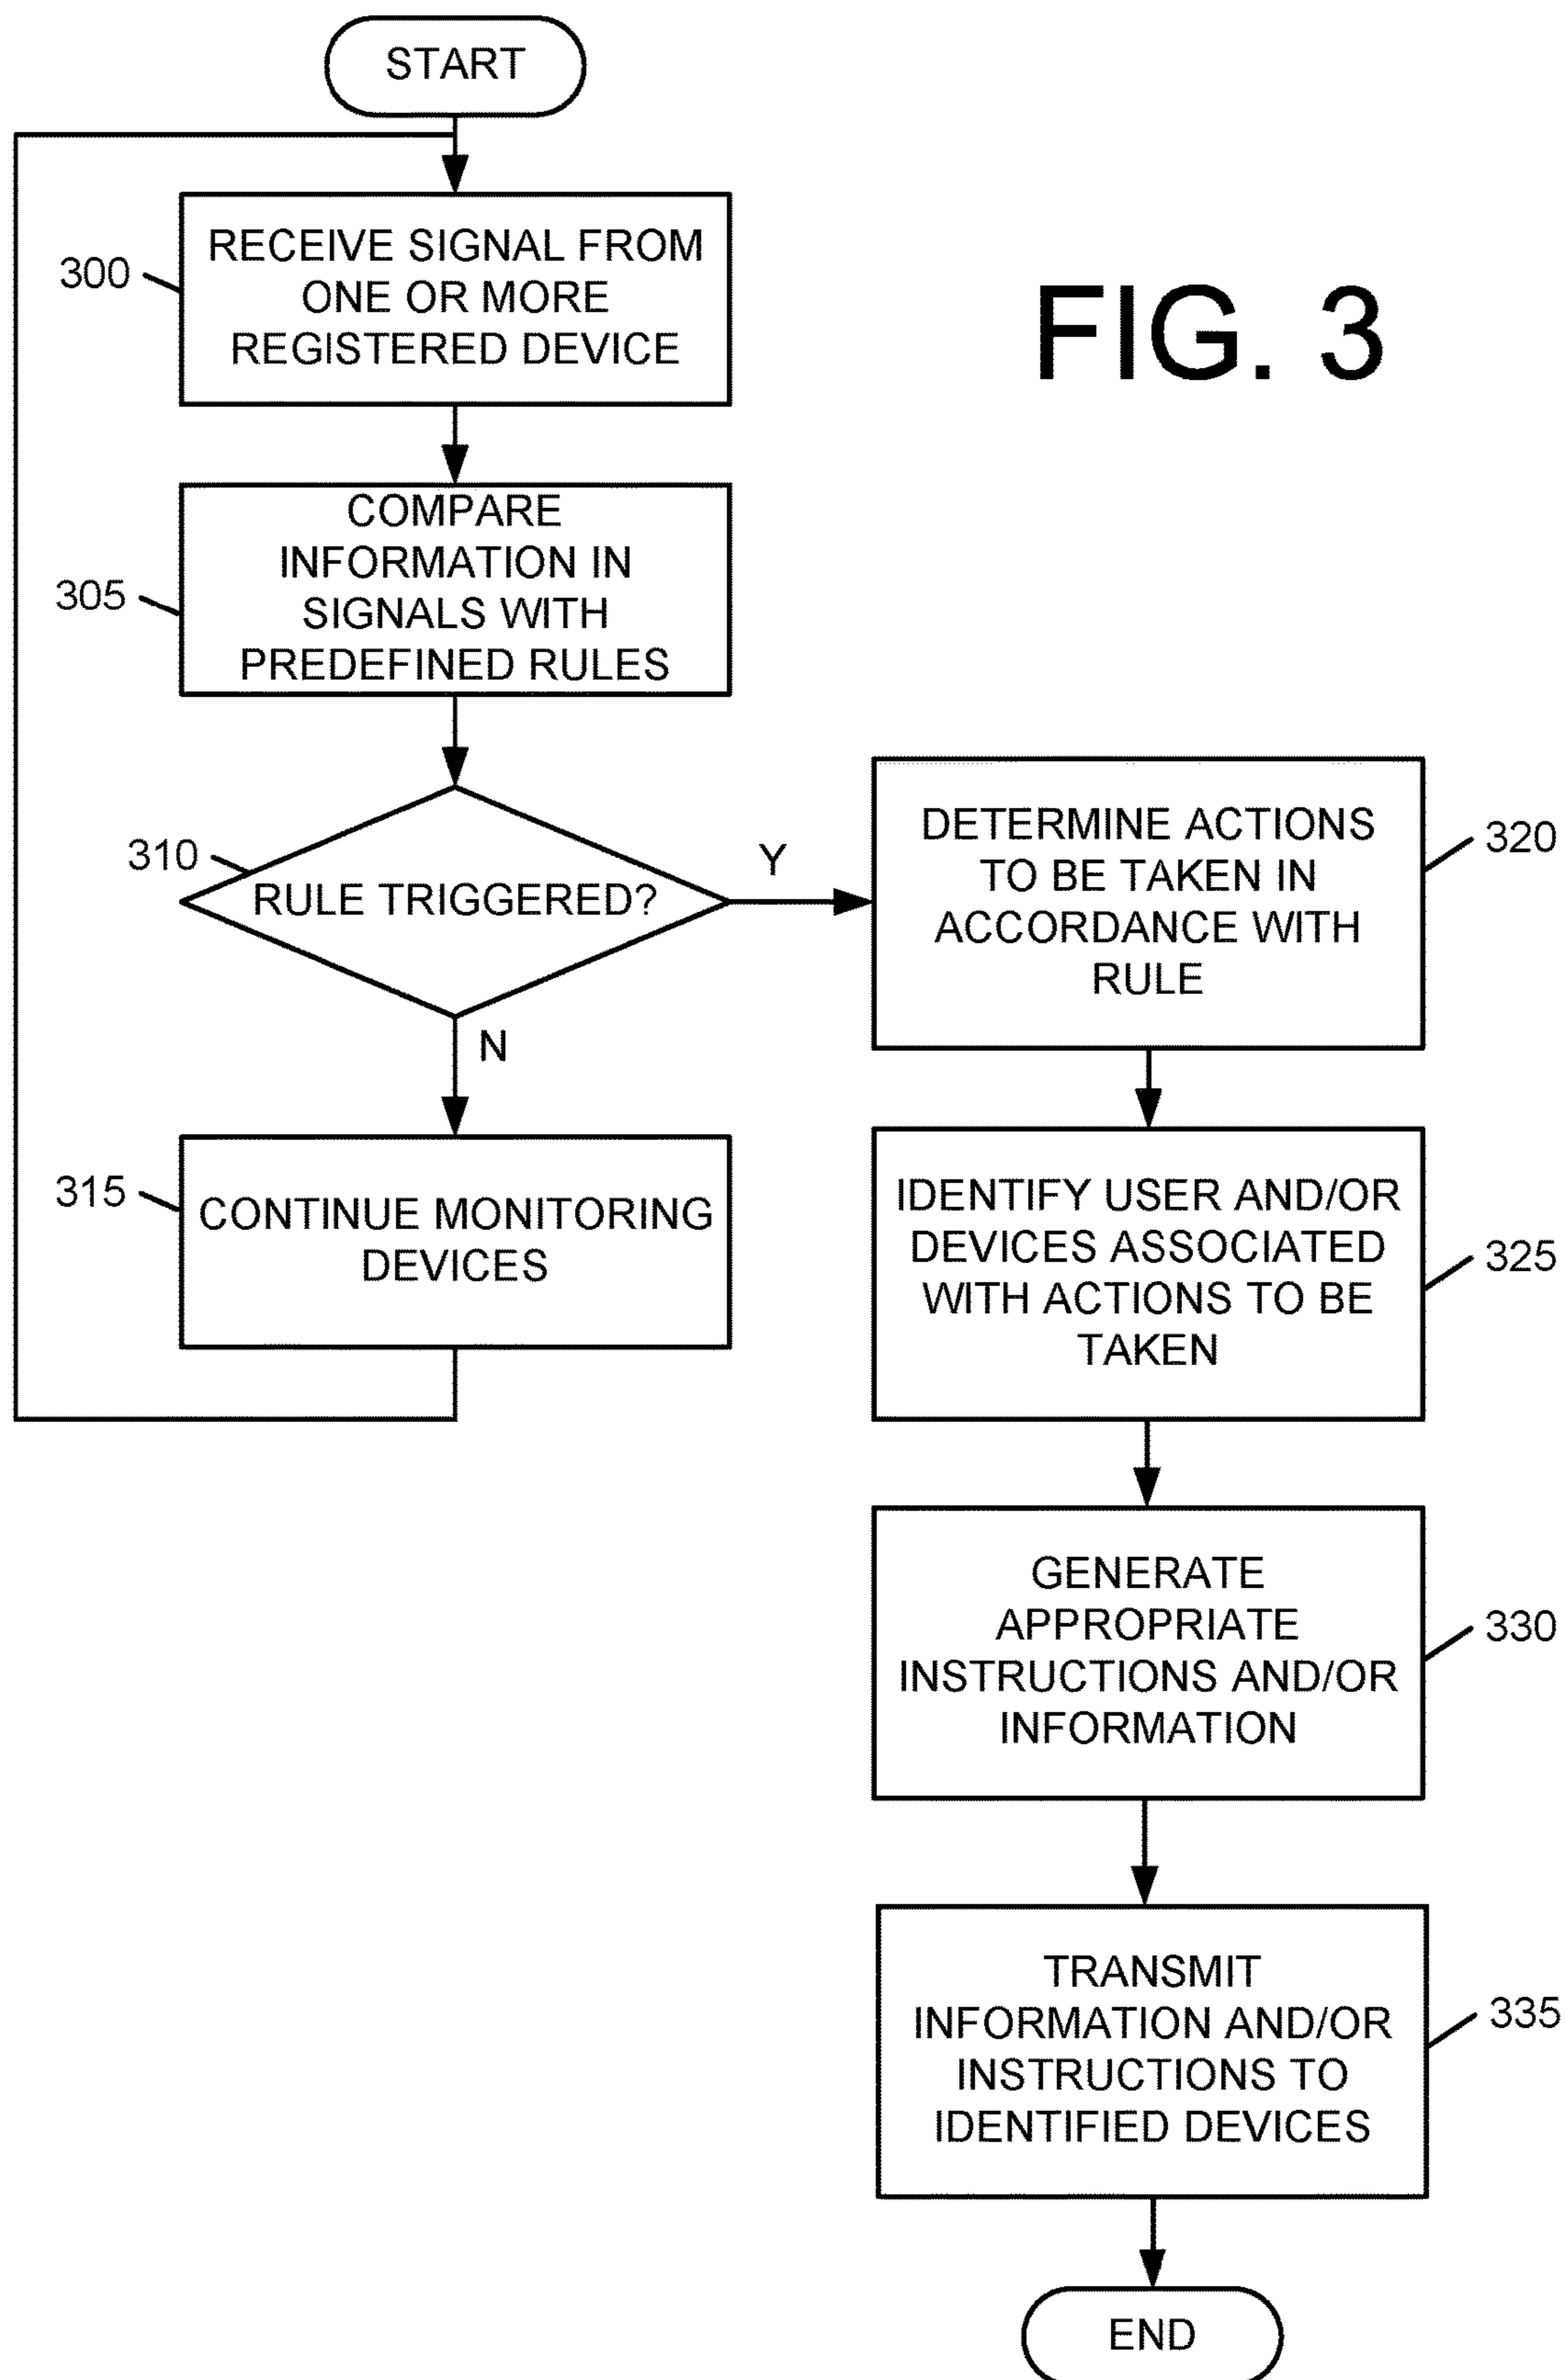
START

300 RECEIVE SIGNAL FROM ONE OR MORE REGISTERED DEVICE

FIG. 3

305 COMPARE INFORMATION IN SIGNALS WITH PREDEFINED RULES

310 RULE TRIGGERED?

Y

N

320 DETERMINE ACTIONS TO BE TAKEN IN ACCORDANCE WITH RULE

315 CONTINUE MONITORING DEVICES

325 IDENTIFY USER AND/OR DEVICES ASSOCIATED WITH ACTIONS TO BE TAKEN

330 GENERATE APPROPRIATE INSTRUCTIONS AND/OR INFORMATION

335 TRANSMIT INFORMATION AND/OR INSTRUCTIONS TO IDENTIFIED DEVICES

END